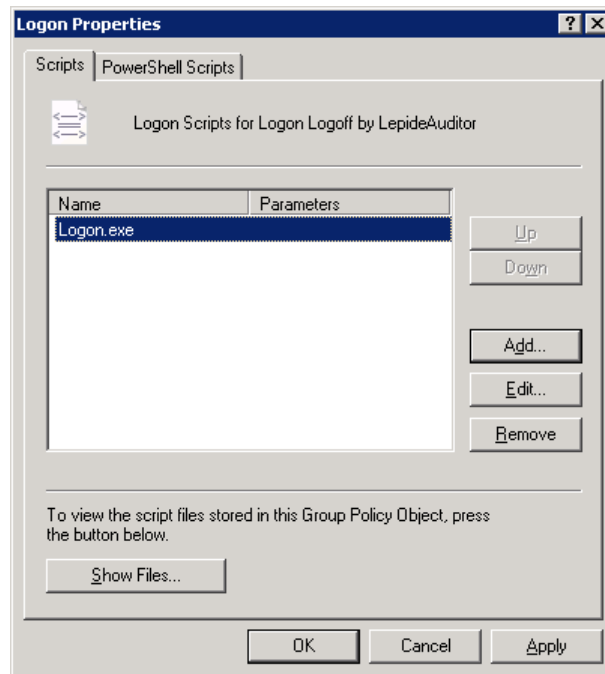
Logon Properties

? X

Scripts | PowerShell Scripts

Logon Scripts for Logon Logoff by LepideAuditor

| Name | Parameters |
|---|---|
| Logon.exe | |

Up

Down

Add...

Edit...

Remove

To view the script files stored in this Group Policy Object, press the button below.

Show Files...

OK

Cancel

Apply